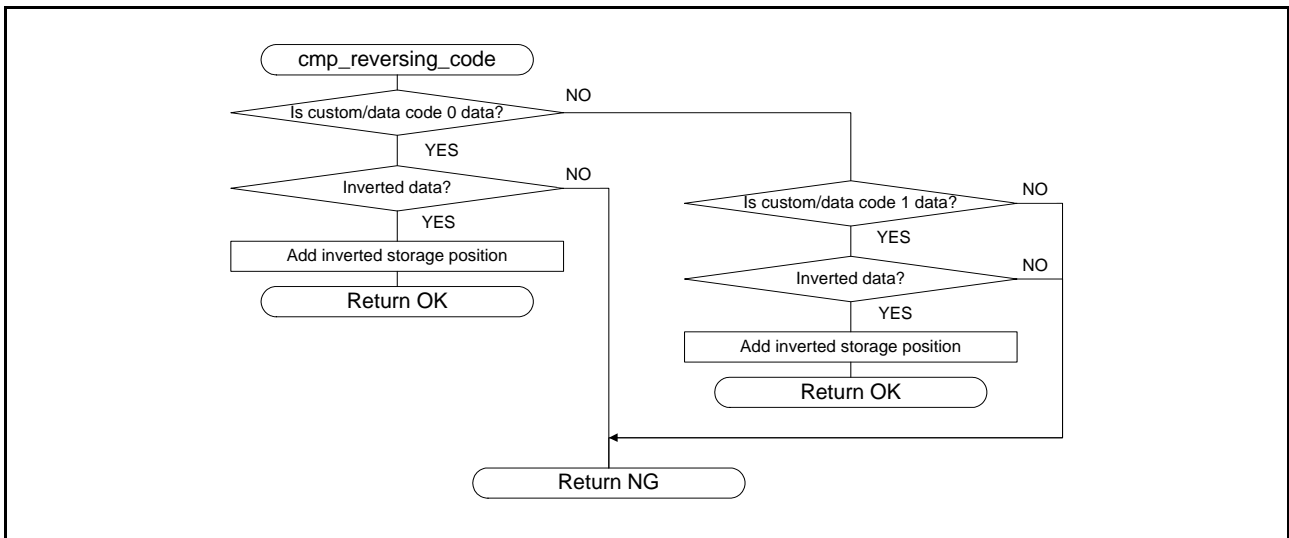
cmp_reversing_code

Is custom/data code 0 data?

NO

YES

Inverted data?

NO

YES

Add inverted storage position

Return OK

Is custom/data code 1 data?

NO

YES

Inverted data?

NO

YES

Add inverted storage position

Return OK

Return NG